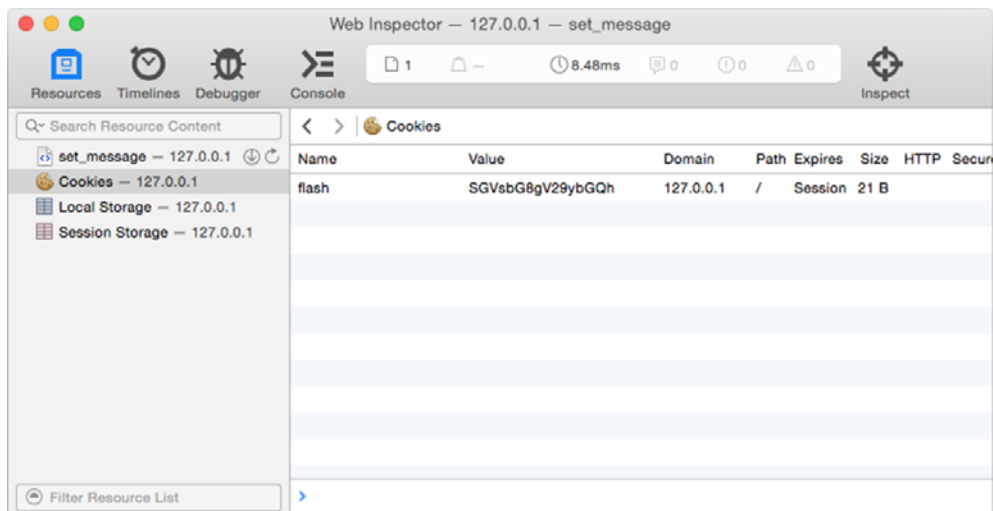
Web Inspector — 127.0.0.1 — set_message

Resources Timelines Debugger Console

1 — 8.48ms 0 0 0

Inspect

Search Resource Content

set_message — 127.0.0.1

Cookies — 127.0.0.1

Local Storage — 127.0.0.1

Session Storage — 127.0.0.1

Cookies

| Name | Value | Domain | Path | Expires | Size | HTTP | Secur |
|---|---|---|---|---|---|---|---|
| flash | SGVsbG8gV29ybGQh | 127.0.0.1 | / | Session | 21 B | | |

Filter Resource List

›